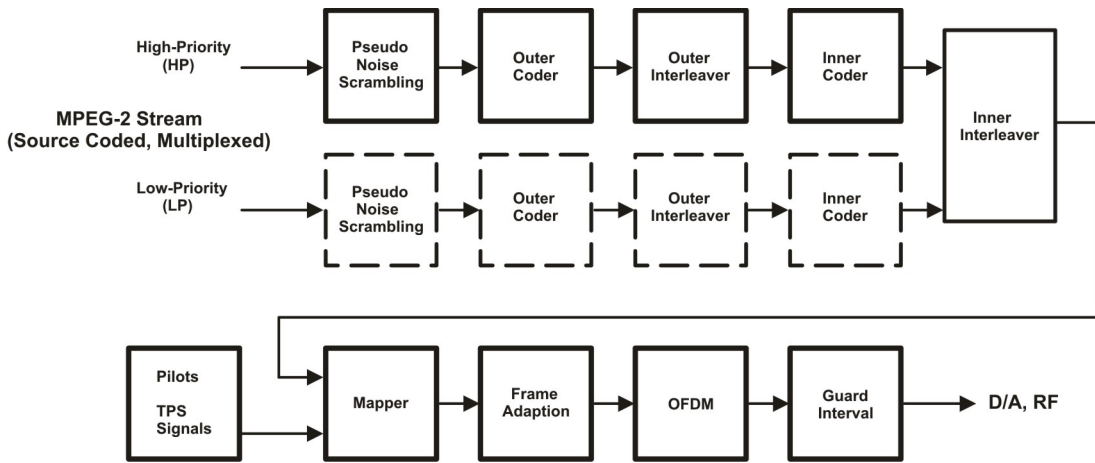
High-Priority
(HP)

Pseudo Noise Scrambling

Outer Coder

Outer Interleaver

Inner Coder

Inner Interleaver

MPEG-2 Stream
(Source Coded, Multiplexed)

Low-Priority
(LP)

Pseudo Noise Scrambling

Outer Coder

Outer Interleaver

Inner Coder

Pilots

TPS Signals

Mapper

Frame Adaption

OFDM

Guard Interval

D/A, RF